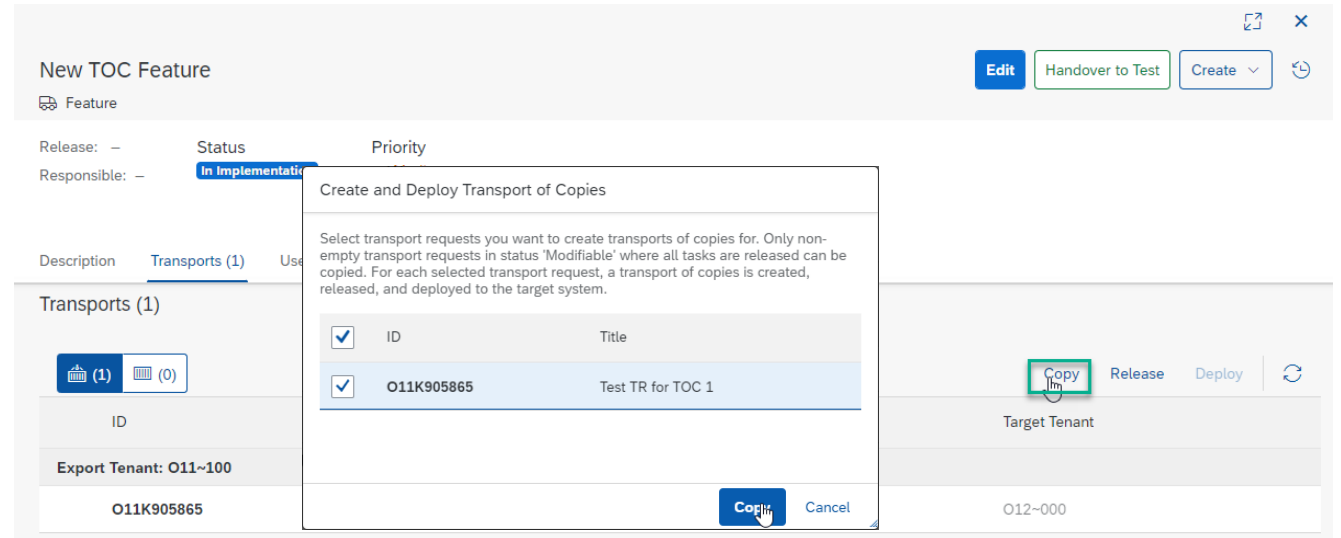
New TOC Feature

Feature

Edit Handover to Test Create

Release: –
Responsible: –

Status
In Implementatio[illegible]

Priority

Description Transports (1) Use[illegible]

Transports (1)

(1) (0)

ID

Export Tenant: O11~100

O11K905865

Copy Release Deploy

Target Tenant

O12~000

Create and Deploy Transport of Copies

Select transport requests you want to create transports of copies for. Only non-empty transport requests in status 'Modifiable' where all tasks are released can be copied. For each selected transport request, a transport of copies is created, released, and deployed to the target system.

| | ID | Title |
|---|---|---|
| ✓ | O11K905865 | Test TR for TOC 1 |

Co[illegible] Cancel